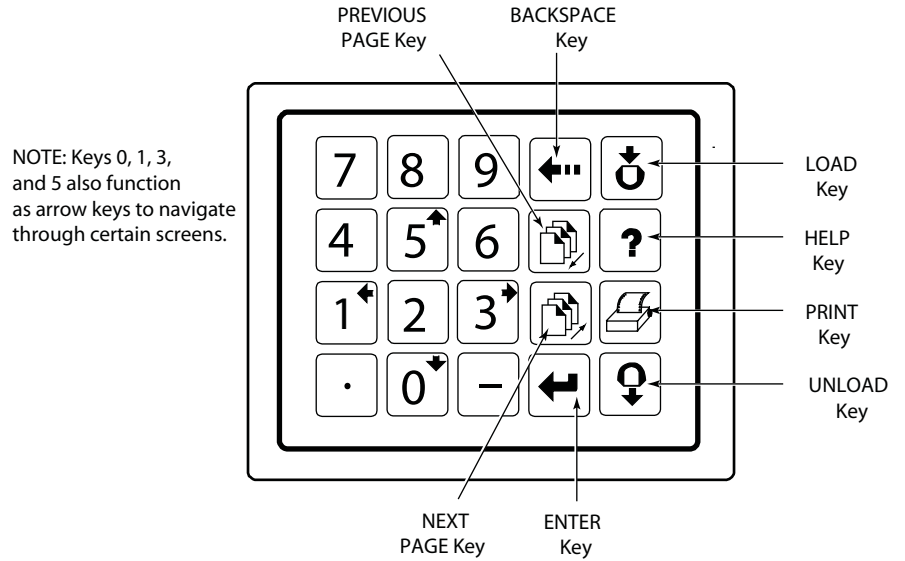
PREVIOUS PAGE Key

BACKSPACE Key

NOTE: Keys 0, 1, 3, and 5 also function as arrow keys to navigate through certain screens.

7 8 9
4 5 6
1 2 3
· 0 –

?

LOAD Key

HELP Key

PRINT Key

UNLOAD Key

NEXT PAGE Key

ENTER Key